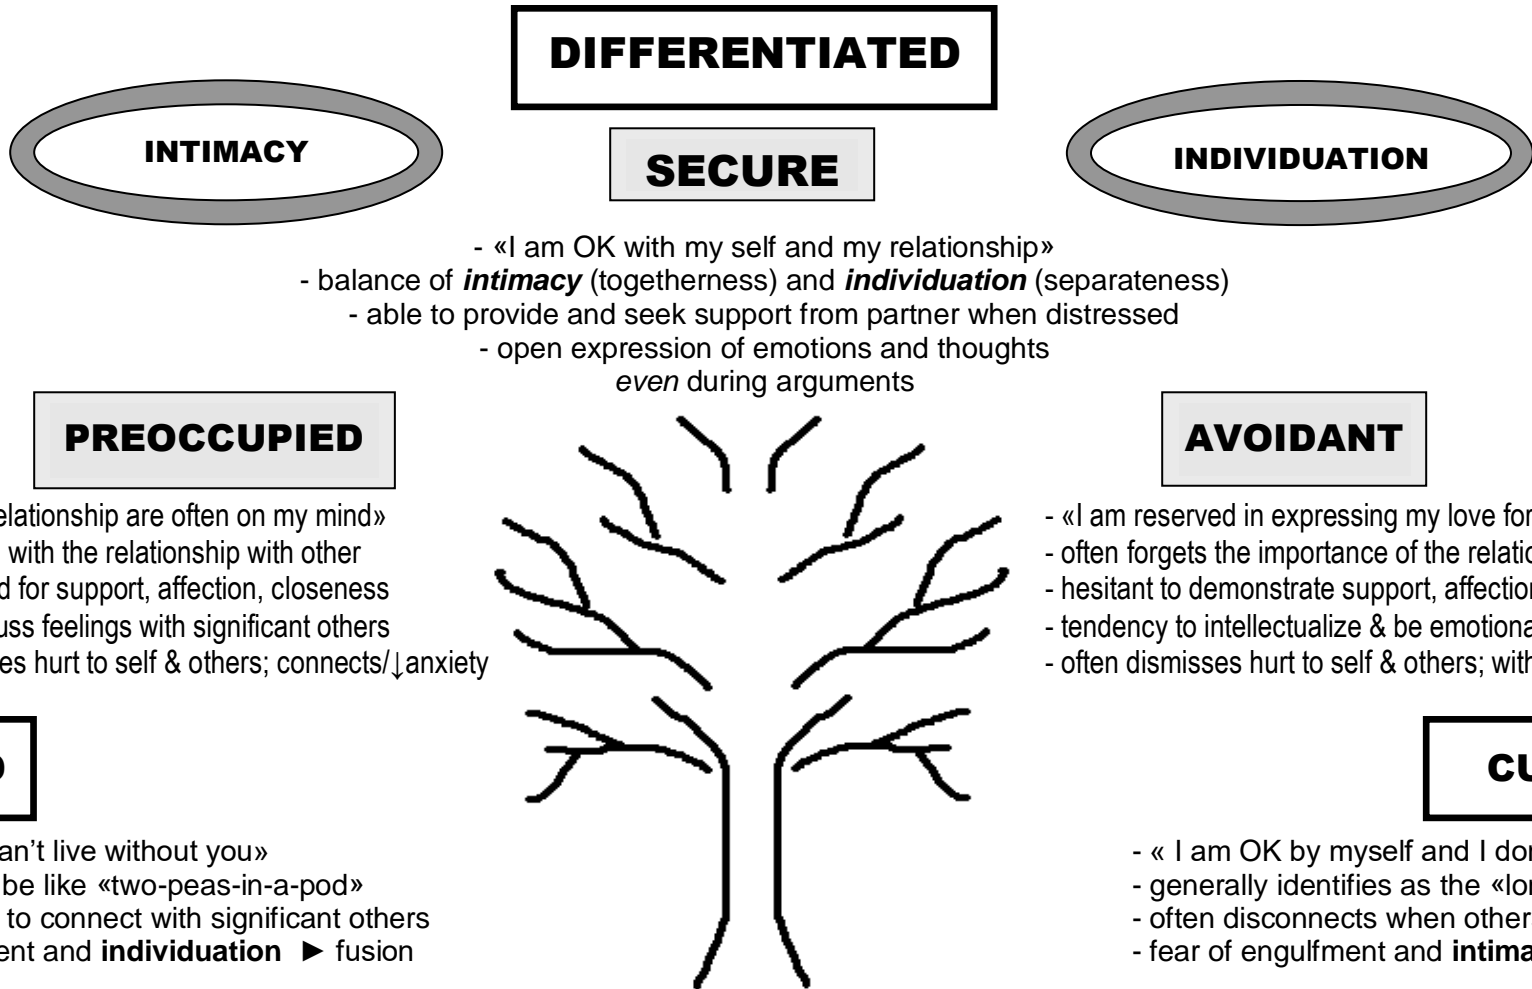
DIFFERENTIATED

INTIMACY

SECURE

INDIVIDUATION

- «I am OK with my self and my relationship»
- balance of ***intimacy*** (togetherness) and ***individuation*** (separateness)
- able to provide and seek support from partner when distressed
- open expression of emotions and thoughts *even* during arguments

PREOCCUPIED

elationship are often on my mind»
with the relationship with other
d for support, affection, closeness
uss feelings with significant others
es hurt to self & others; connects/↓anxiety

AVOIDANT

- «I am reserved in expressing my love for
- often forgets the importance of the relatio
- hesitant to demonstrate support, affection
- tendency to intellectualize & be emotiona
- often dismisses hurt to self & others; with

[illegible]

CU

an't live without you»
be like «two-peas-in-a-pod»
to connect with significant others
ent and **individuation** ► fusion

- « I am OK by myself and I do
- generally identifies as the «lo
- often disconnects when other
- fear of engulfment and **intima**